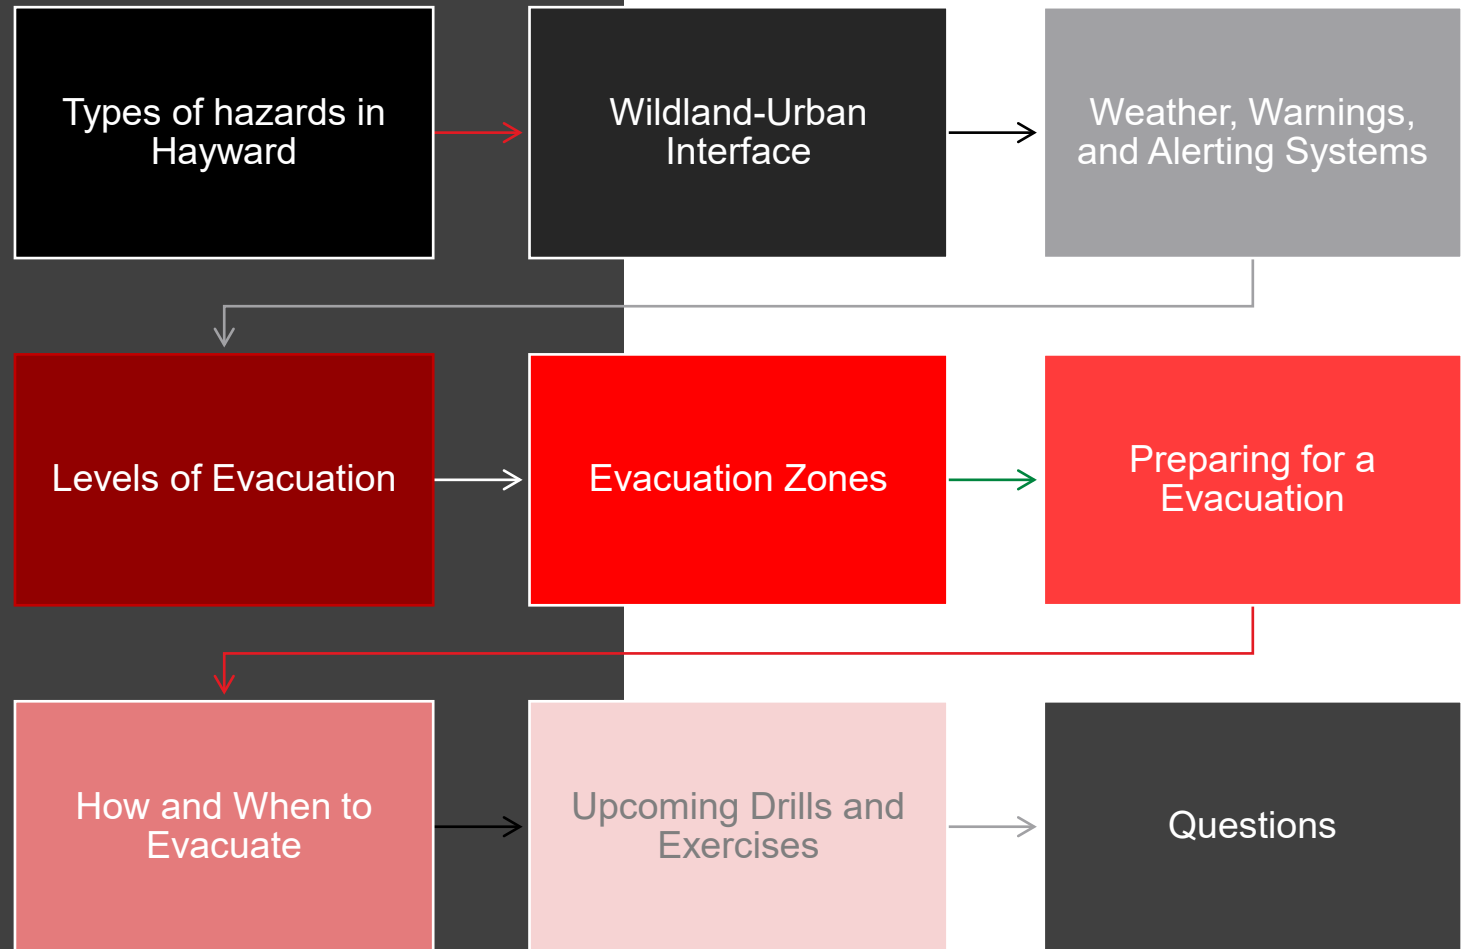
Types of hazards in Hayward

Wildland-Urban Interface

Weather, Warnings, and Alerting Systems

Levels of Evacuation

Evacuation Zones

Preparing for a Evacuation

How and When to Evacuate

Upcoming Drills and Exercises

Questions